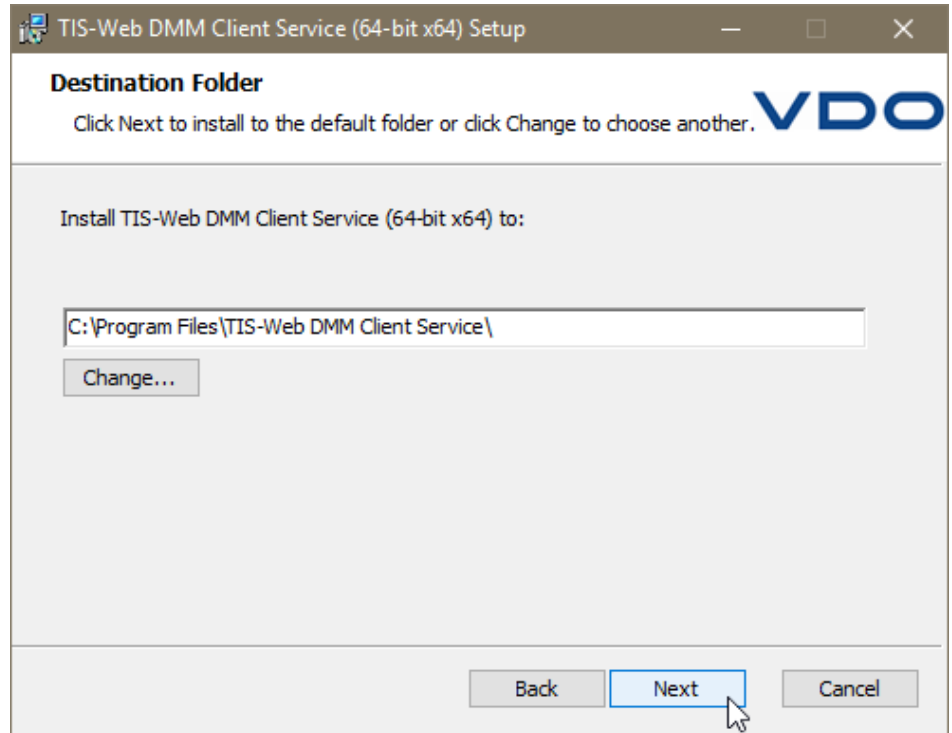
TIS-Web DMM Client Service (64-bit x64) Setup

Destination Folder

Click Next to install to the default folder or click Change to choose another.

VDO

Install TIS-Web DMM Client Service (64-bit x64) to:

C:\Program Files\TIS-Web DMM Client Service\

Change...

Back

Next

Cancel